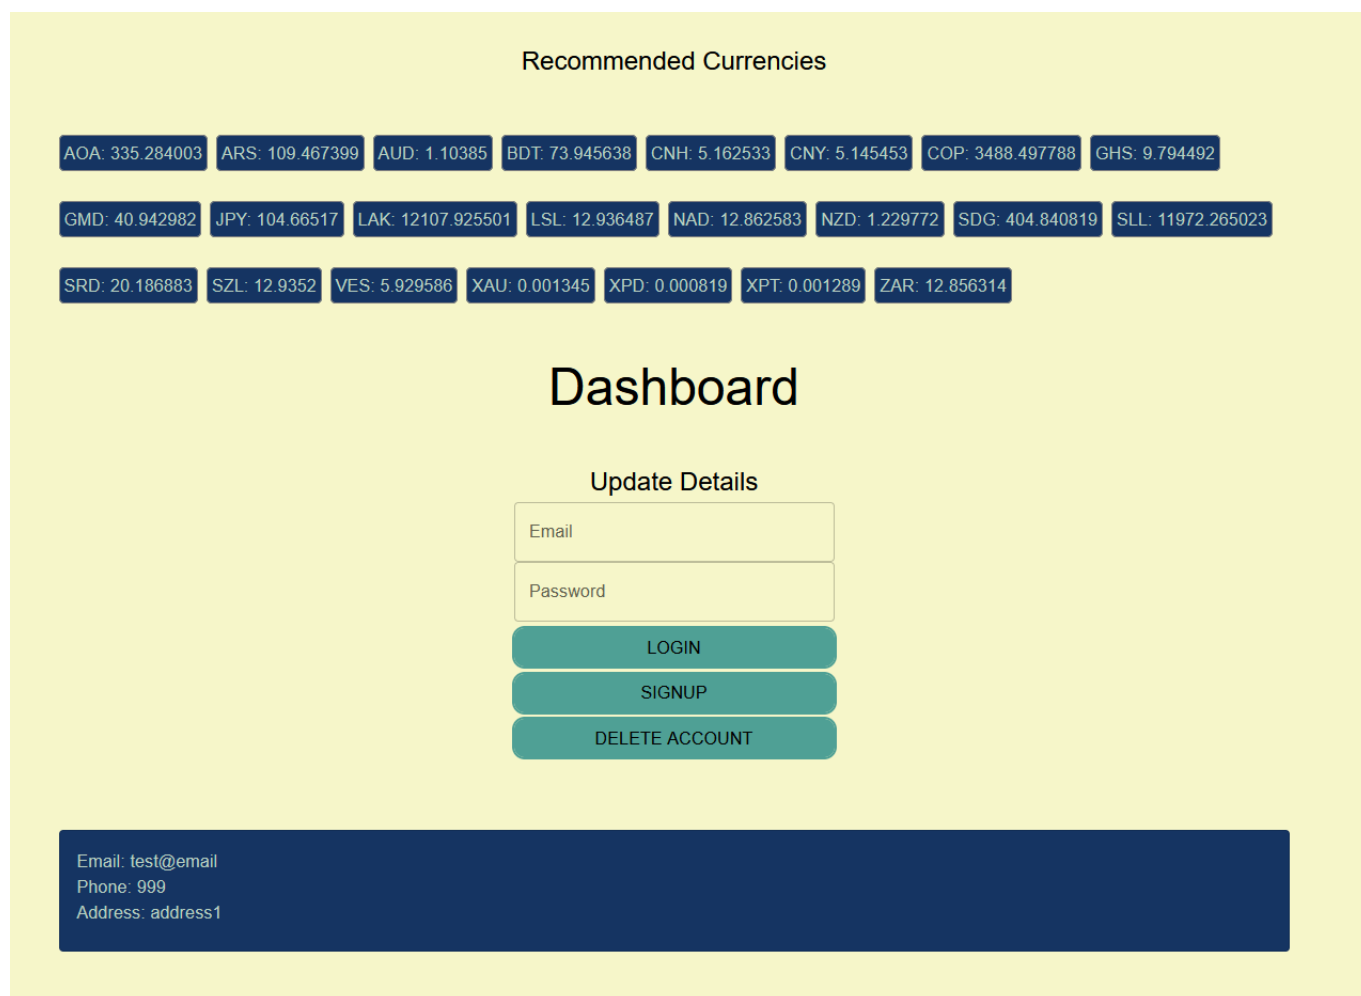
Recommended Currencies

AOA: 335.284003 ARS: 109.467399 AUD: 1.10385 BDT: 73.945638 CNH: 5.162533 CNY: 5.145453 COP: 3488.497788 GHS: 9.794492

GMD: 40.942982 JPY: 104.66517 LAK: 12107.925501 LSL: 12.936487 NAD: 12.862583 NZD: 1.229772 SDG: 404.840819 SLL: 11972.265023

SRD: 20.186883 SZL: 12.9352 VES: 5.929586 XAU: 0.001345 XPD: 0.000819 XPT: 0.001289 ZAR: 12.856314

Dashboard

Update Details

Email

Password

LOGIN

SIGNUP

DELETE ACCOUNT

Email: test@email
Phone: 999
Address: address1